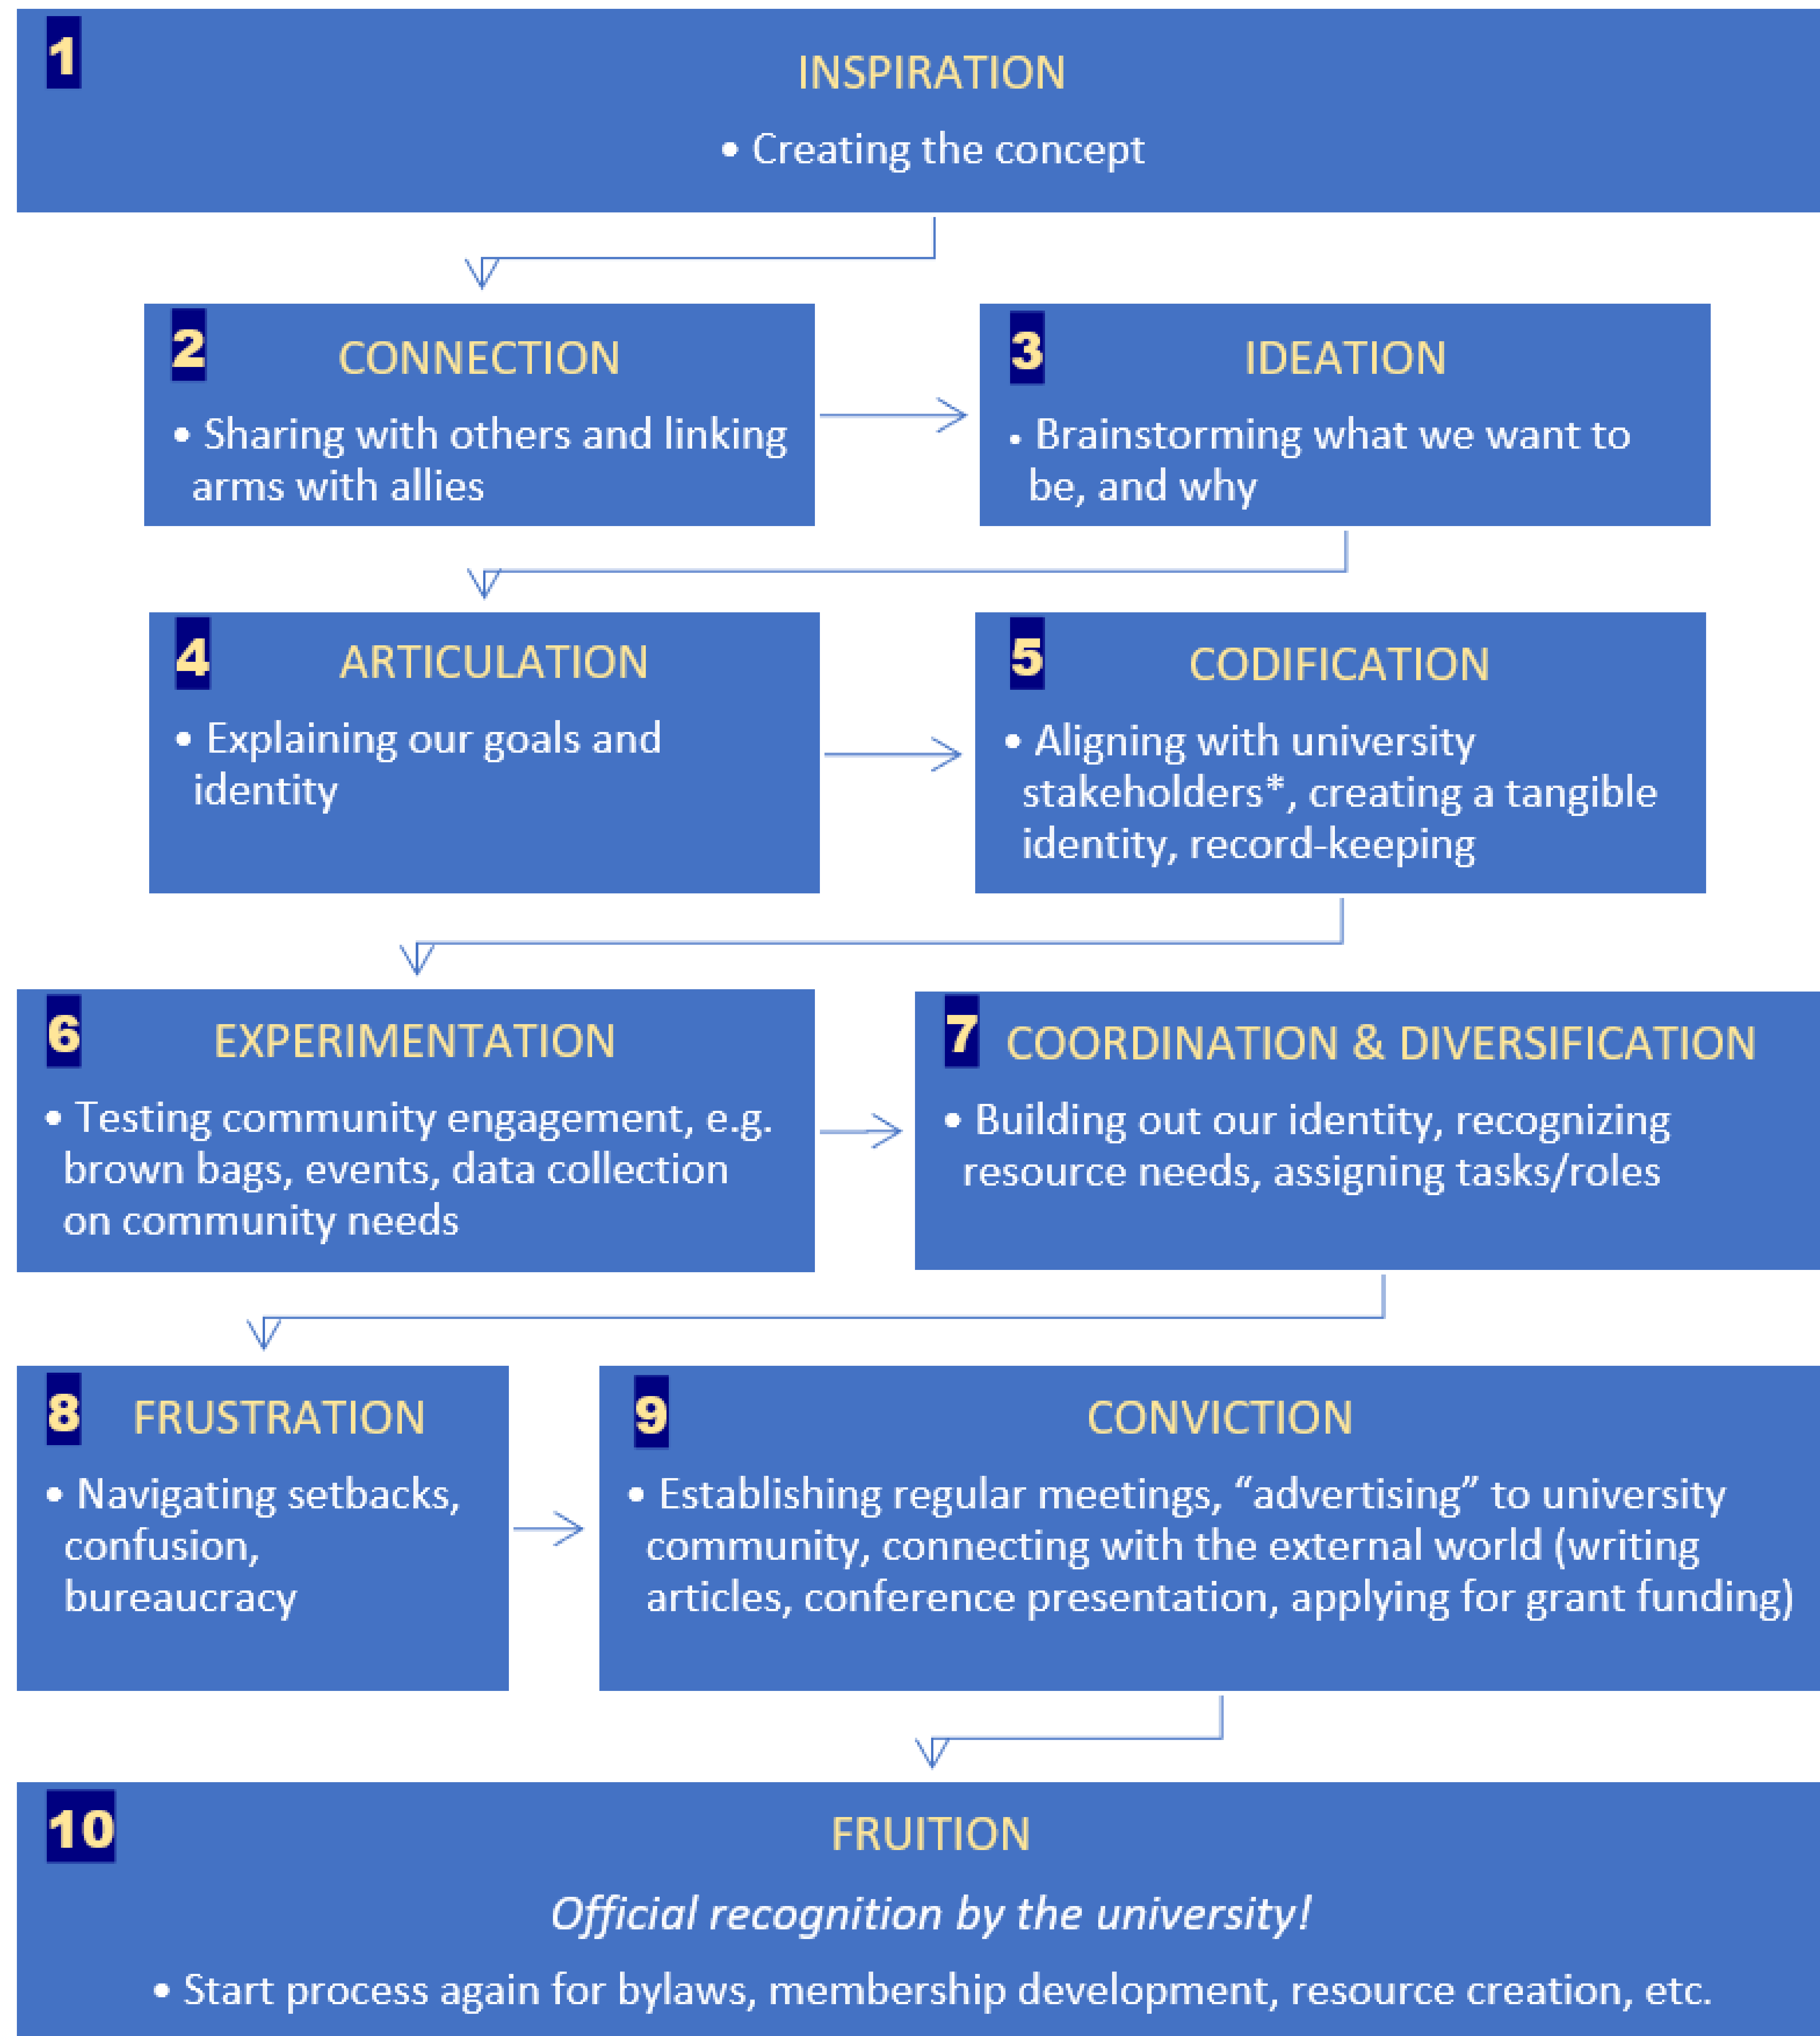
1 INSPIRATION

• Creating the concept

2 CONNECTION

• Sharing with others and linking arms with allies

3 IDEATION

• Brainstorming what we want to be, and why

4 ARTICULATION

• Explaining our goals and identity

5 CODIFICATION

• Aligning with university stakeholders*, creating a tangible identity, record-keeping

6 EXPERIMENTATION

• Testing community engagement, e.g. brown bags, events, data collection on community needs

7 COORDINATION & DIVERSIFICATION

• Building out our identity, recognizing resource needs, assigning tasks/roles

8 FRUSTRATION

• Navigating setbacks, confusion, bureaucracy

9 CONVICTION

• Establishing regular meetings, “advertising” to university community, connecting with the external world (writing articles, conference presentation, applying for grant funding)

10 FRUITION

*Official recognition by the university!*

• Start process again for bylaws, membership development, resource creation, etc.